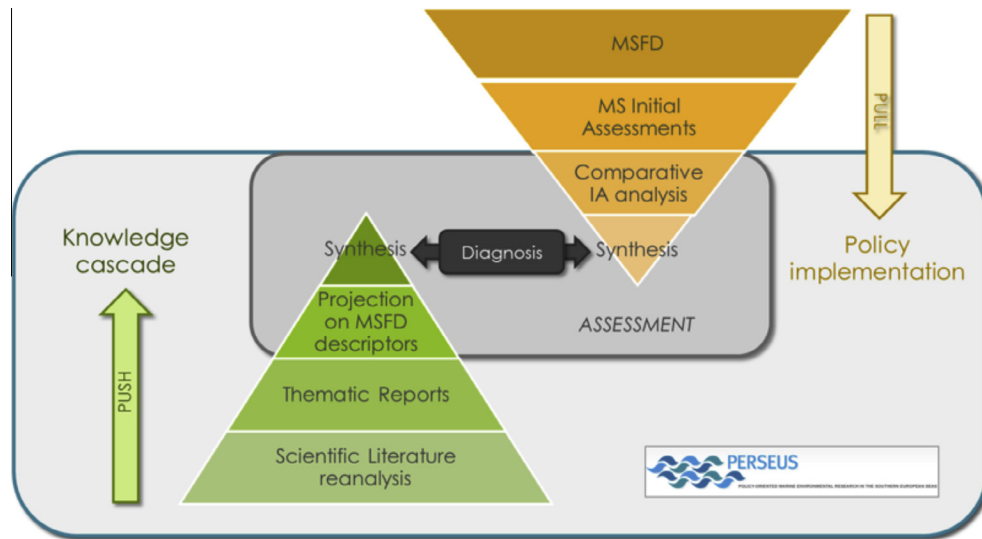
MSFD

MS Initial Assessments

Comparative IA analysis

Synthesis

PULL

Policy implementation

Knowledge cascade

Synthesis

Diagnosis

Projection on MSFD descriptors

ASSESSMENT

PUSH

Thematic Reports

Scientific Literature reanalysis

PERSEUS

POLICY-ORIENTED MARINE ENVIRONMENTAL RESEARCH IN THE SOUTHERN EUROPEAN SEAS